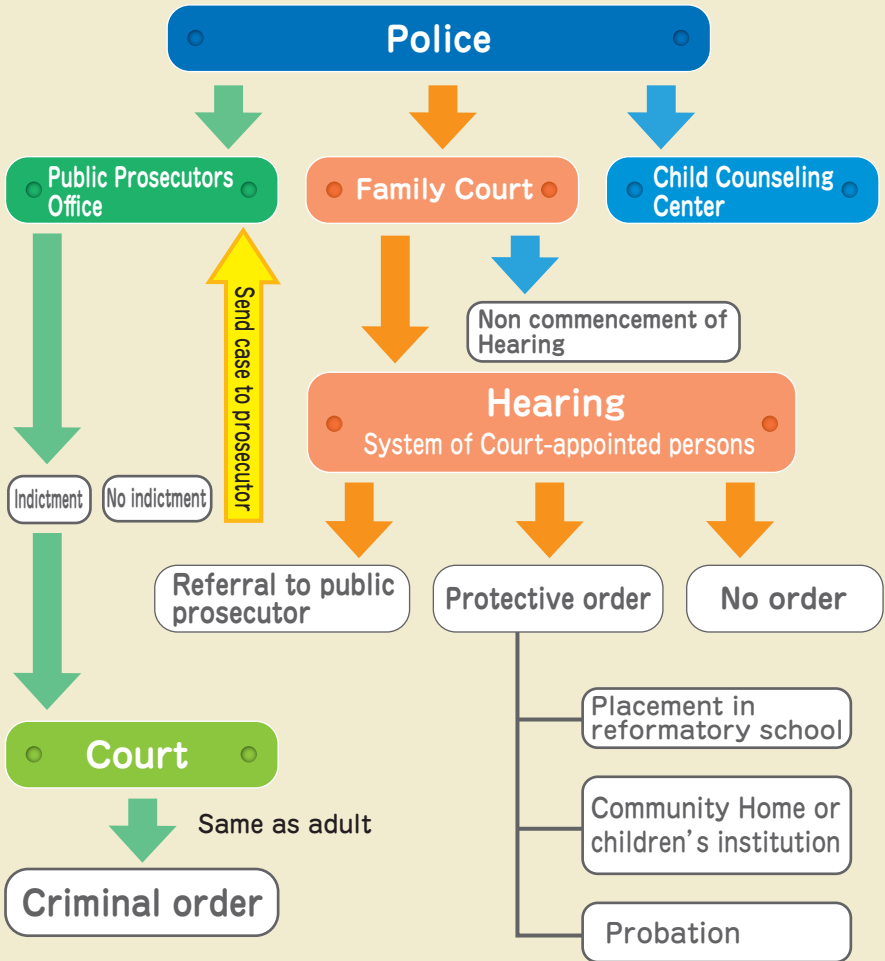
Police

Public Prosecutors Office

Family Court

Child Counseling Center

Send case to prosecutor

Non commencement of Hearing

Hearing
System of Court-appointed persons

Indictment

No indictment

Referral to public prosecutor

Protective order

No order

Placement in reformatory school

Community Home or children's institution

Probation

Court

Same as adult

Criminal order